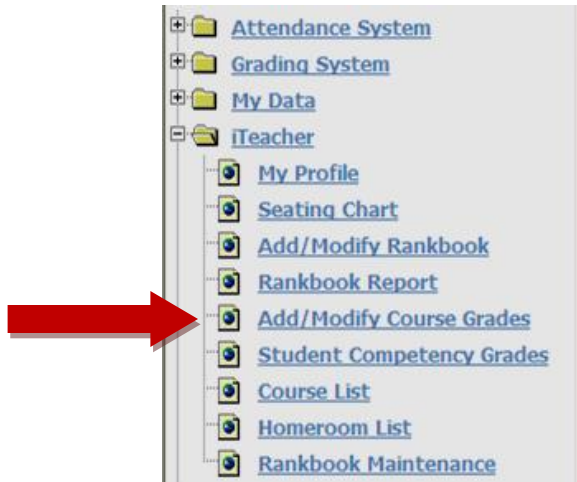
Attendance System
Grading System
My Data
iTeacher
My Profile
Seating Chart
Add/Modify Rankbook
Rankbook Report
Add/Modify Course Grades
Student Competency Grades
Course List
Homeroom List
Rankbook Maintenance